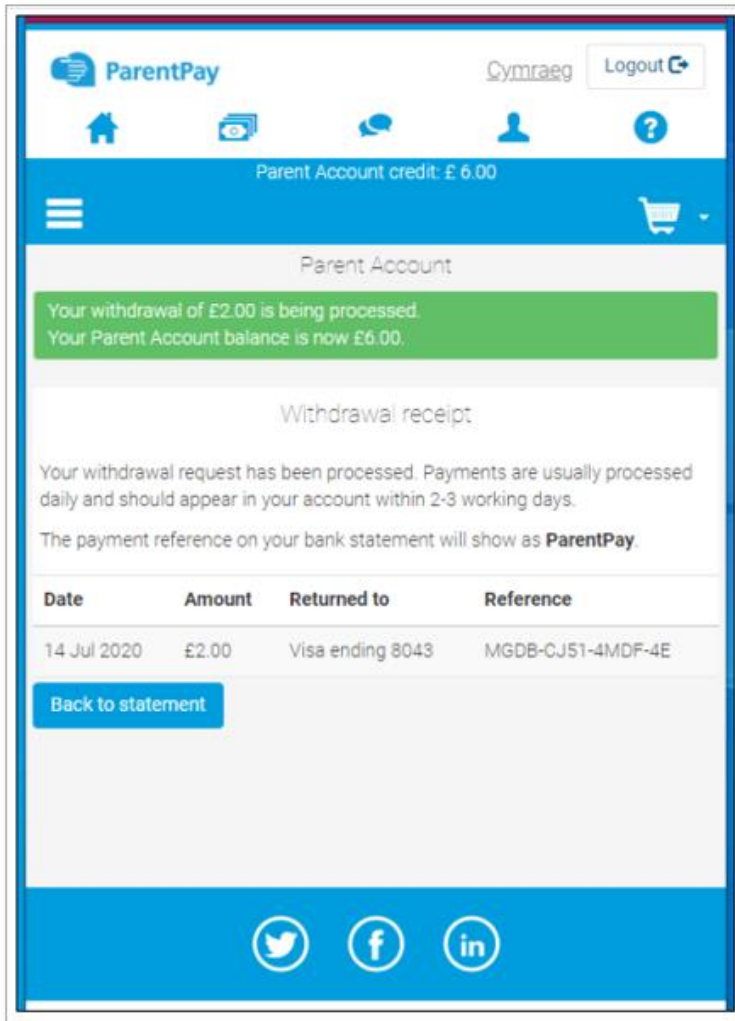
ParentPay

Cymraeg

Logout

Parent Account credit: £ 6.00

Parent Account

Your withdrawal of £2.00 is being processed.
Your Parent Account balance is now £6.00.

Withdrawal receipt

Your withdrawal request has been processed. Payments are usually processed daily and should appear in your account within 2-3 working days.

The payment reference on your bank statement will show as **ParentPay**.

| Date | Amount | Returned to | Reference |
|---|---|---|---|
| 14 Jul 2020 | £2.00 | Visa ending 8043 | MGDB-CJ51-4MDF-4E |

Back to statement